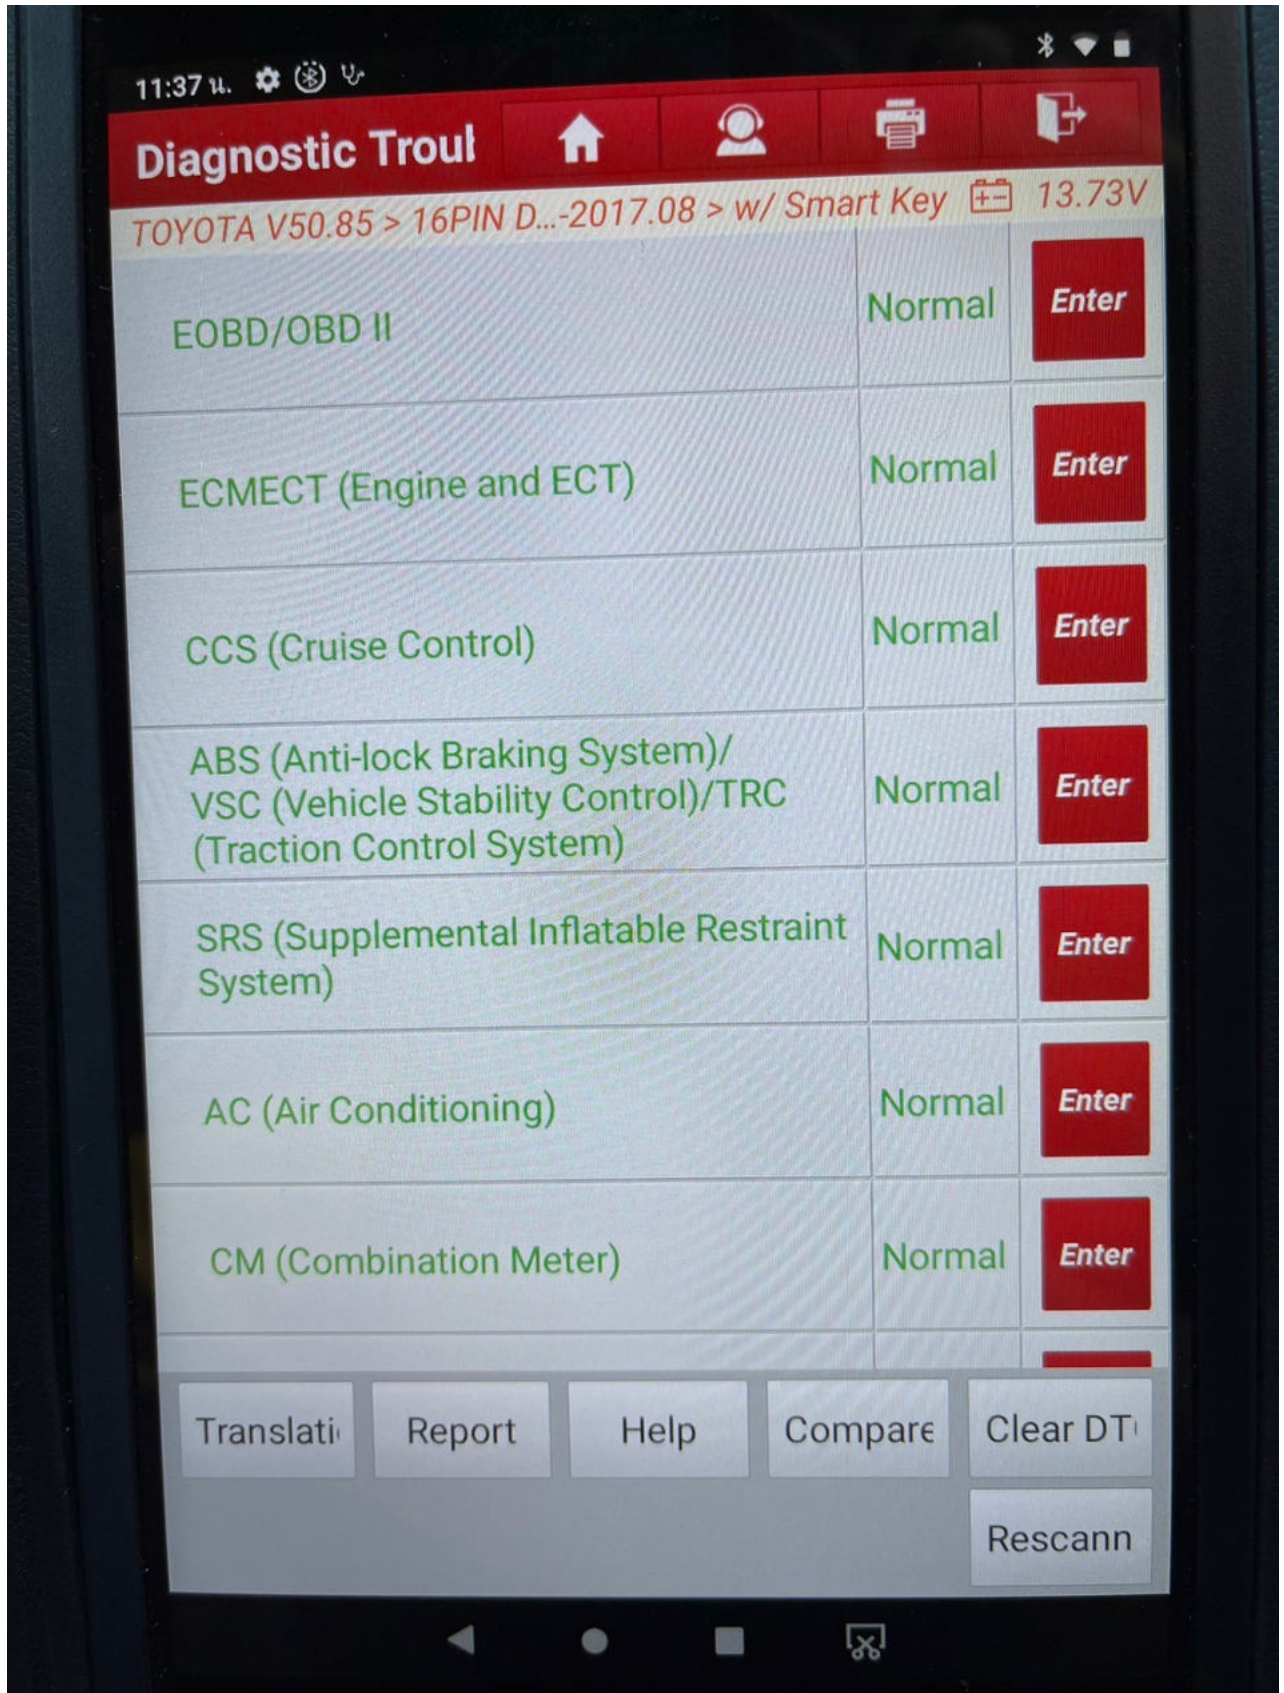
11:37 น.

Diagnostic Troul

TOYOTA V50.85 > 16PIN D...-2017.08 > w/ Smart Key 13.73V

| | | |
|---|---|---|
| EOBD/OBD II | Normal | Enter |
| ECMECT (Engine and ECT) | Normal | Enter |
| CCS (Cruise Control) | Normal | Enter |
| ABS (Anti-lock Braking System)/ VSC (Vehicle Stability Control)/TRC (Traction Control System) | Normal | Enter |
| SRS (Supplemental Inflatable Restraint System) | Normal | Enter |
| AC (Air Conditioning) | Normal | Enter |
| CM (Combination Meter) | Normal | Enter |

Translati Report Help Compare Clear DT

Rescann